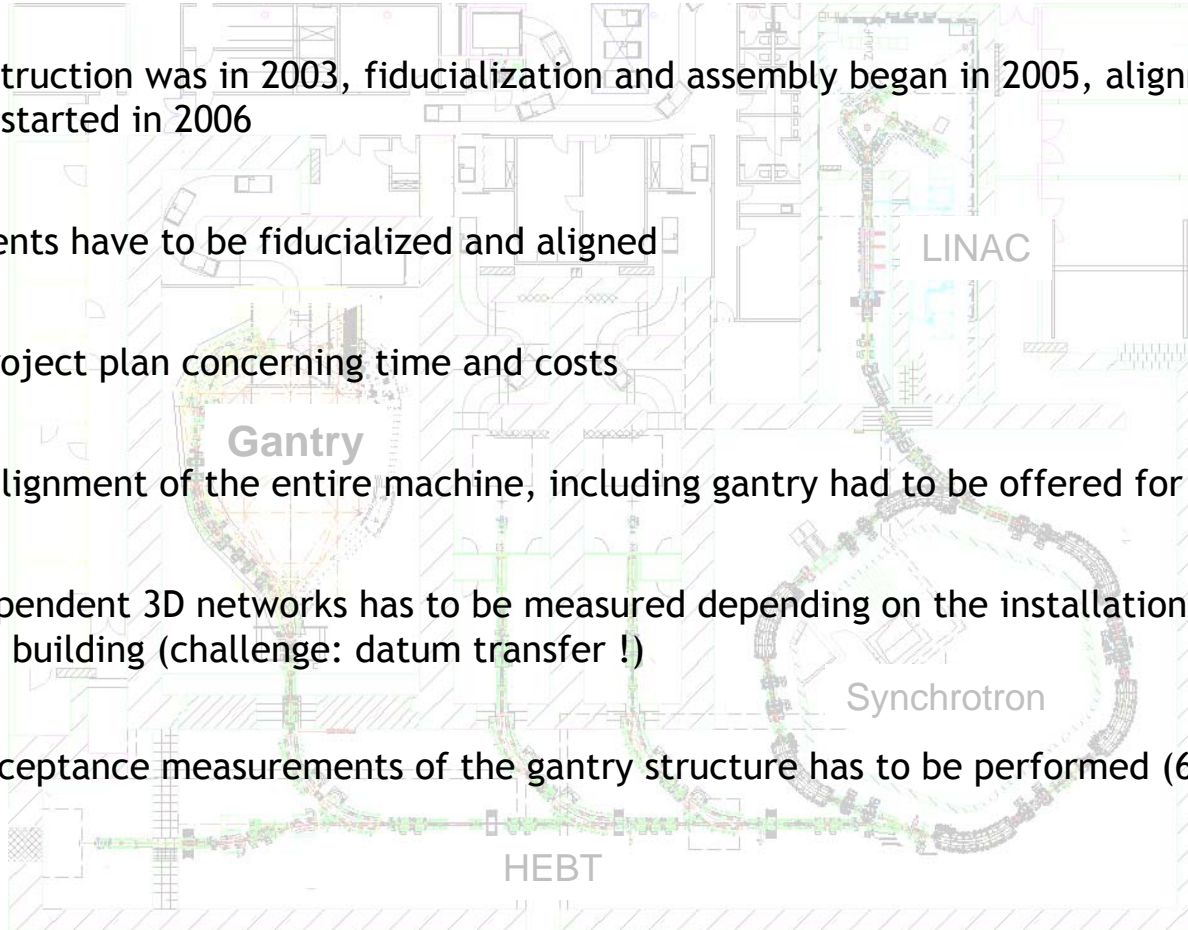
truction was in 2003, fiducialization and assembly began in 2005, align started in 2006

ents have to be fiducialized and aligned

oject plan concerning time and costs

lignment of the entire machine, including gantry had to be offered for

pendent 3D networks has to be measured depending on the installation building (challenge: datum transfer !)

ceptance measurements of the gantry structure has to be performed (6

LINAC

Gantry

Synchrotron

HEBT